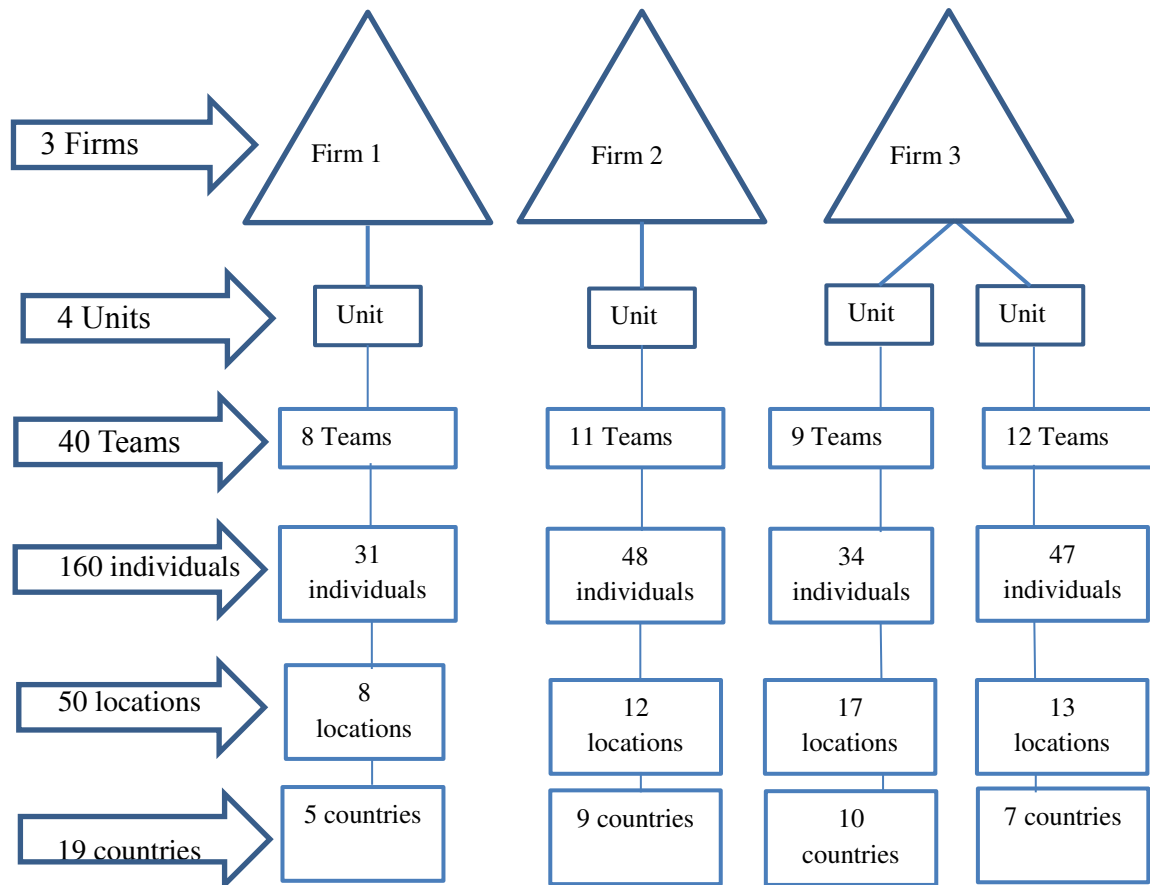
3 Firms

Firm 1

Firm 2

Firm 3

4 Units

Unit

Unit

Unit

Unit

40 Teams

8 Teams

11 Teams

9 Teams

12 Teams

160 individuals

31 individuals

48 individuals

34 individuals

47 individuals

50 locations

8 locations

12 locations

17 locations

13 locations

19 countries

5 countries

9 countries

10 countries

7 countries